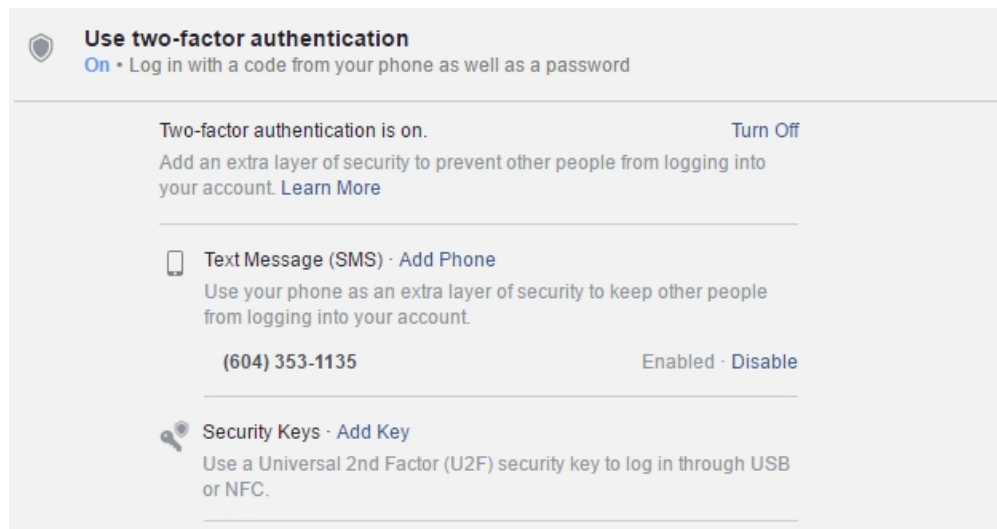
Use two-factor authentication
On • Log in with a code from your phone as well as a password

Two-factor authentication is on. Turn Off

Add an extra layer of security to prevent other people from logging into your account. Learn More

Text Message (SMS) · Add Phone

Use your phone as an extra layer of security to keep other people from logging into your account.

(604) 353-1135 Enabled · Disable

Security Keys · Add Key

Use a Universal 2nd Factor (U2F) security key to log in through USB or NFC.